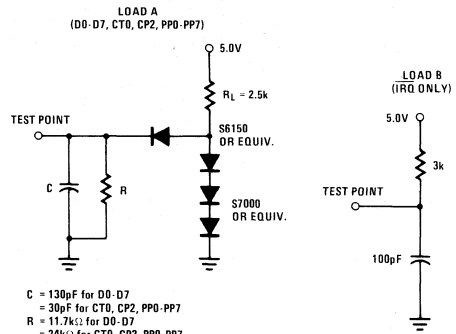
LOAD A
(D0-D7, CT0, CP2, PP0-PP7)

5.0V

$R_L$ = 2.5k

TEST POINT

S6150
OR EQUIV.

C

R

S7000
OR EQUIV.

C = 130pF for D0-D7
= 30pF for CT0, CP2, PP0-PP7
R = 11.7kΩ for D0-D7
= 24kΩ for CT0, CP2, PP0-PP7

LOAD B
(IRQ ONLY)

5.0V

3k

TEST POINT

100pF